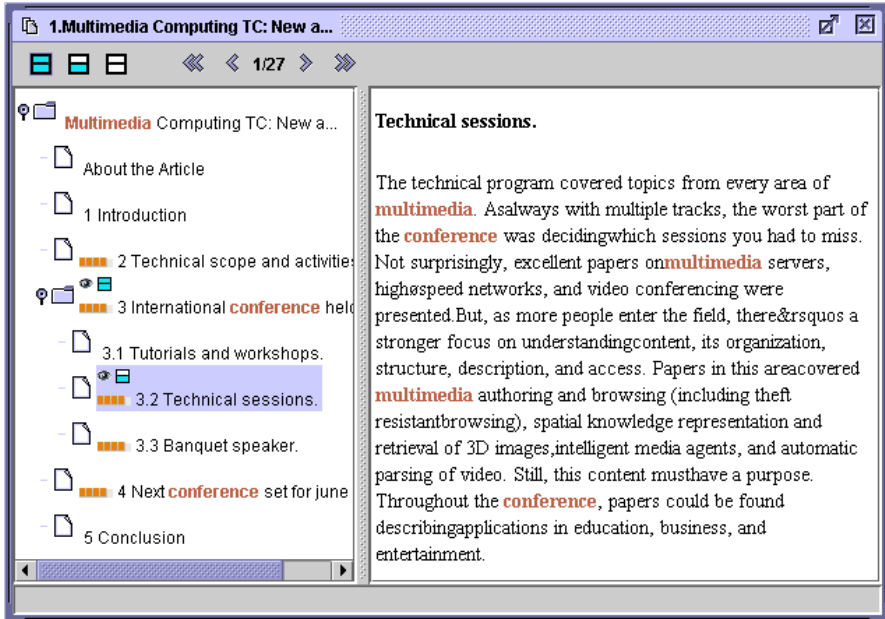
1.Multimedia Computing TC: New a...

1/27

Multimedia Computing TC: New a...
About the Article
1 Introduction
2 Technical scope and activities
3 International conference held
3.1 Tutorials and workshops.
3.2 Technical sessions.
3.3 Banquet speaker.
4 Next conference set for june
5 Conclusion

Technical sessions.

The technical program covered topics from every area of multimedia. Asalways with multiple tracks, the worst part of the conference was decidingwhich sessions you had to miss. Not surprisingly, excellent papers onmultimedia servers, highøspeed networks, and video conferencing were presented.But, as more people enter the field, there&rsquos a stronger focus on understandingcontent, its organization, structure, description, and access. Papers in this areacovered multimedia authoring and browsing (including theft resistantbrowsing), spatial knowledge representation and retrieval of 3D images,intelligent media agents, and automatic parsing of video. Still, this content musthave a purpose. Throughout the conference, papers could be found describingapplications in education, business, and entertainment.